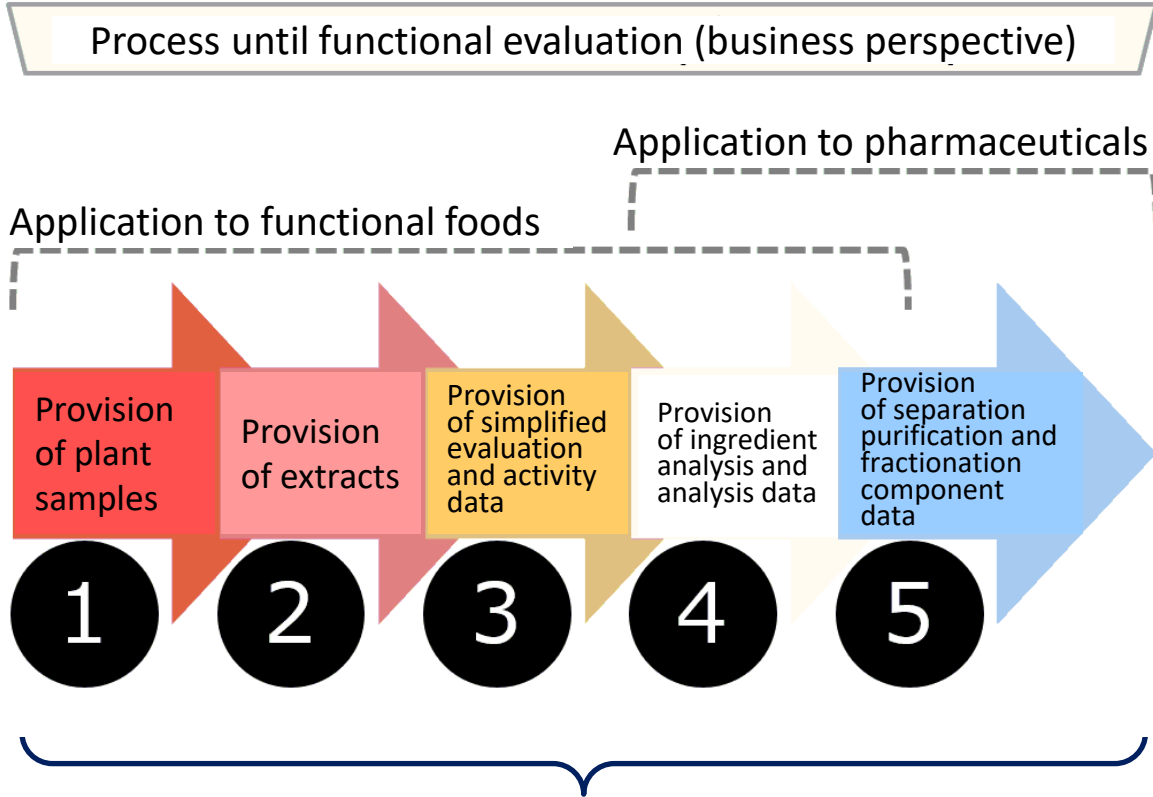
Process until functional evaluation (business perspective)

Application to pharmaceuticals

Application to functional foods

Provision of plant samples

Provision of extracts

Provision of simplified evaluation and activity data

Provision of ingredient analysis and analysis data

Provision of separation purification and fractionation component data

1

2

3

4

5